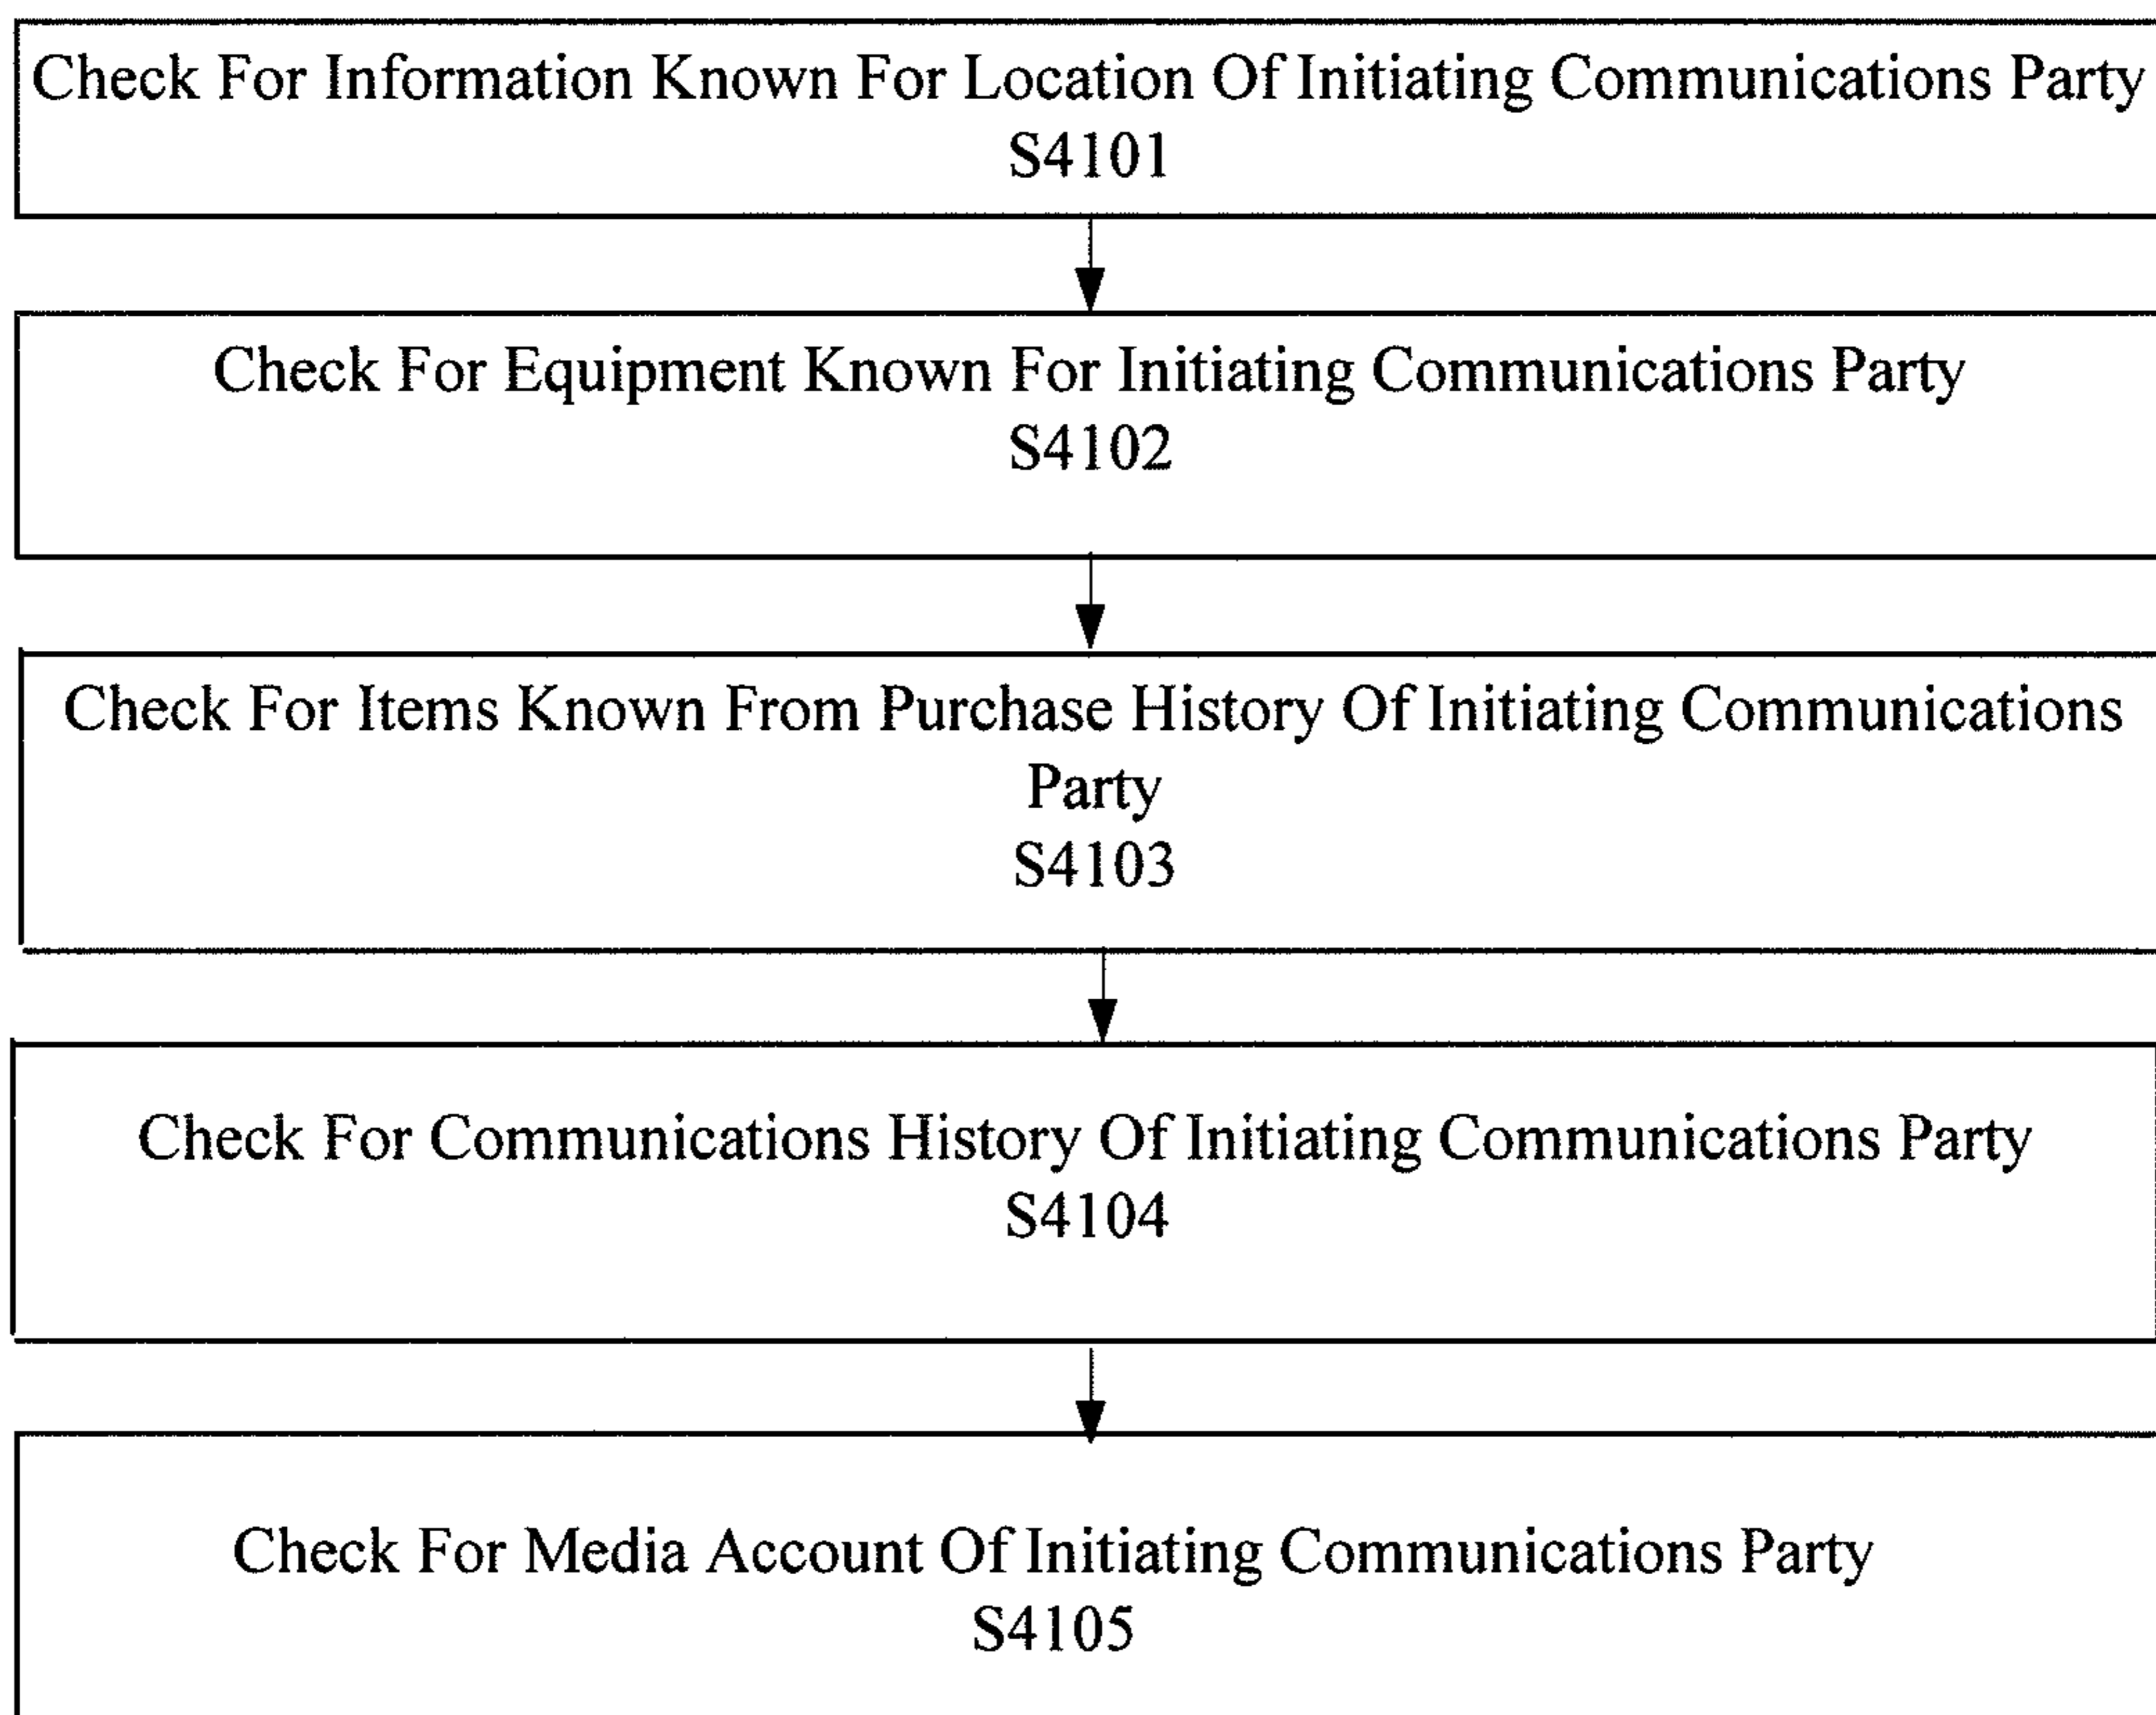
Check For Information Known For Location Of Initiating Communications Party
S4101

Check For Equipment Known For Initiating Communications Party
S4102

Check For Items Known From Purchase History Of Initiating Communications Party
S4103

Check For Communications History Of Initiating Communications Party
S4104

Check For Media Account Of Initiating Communications Party
S4105